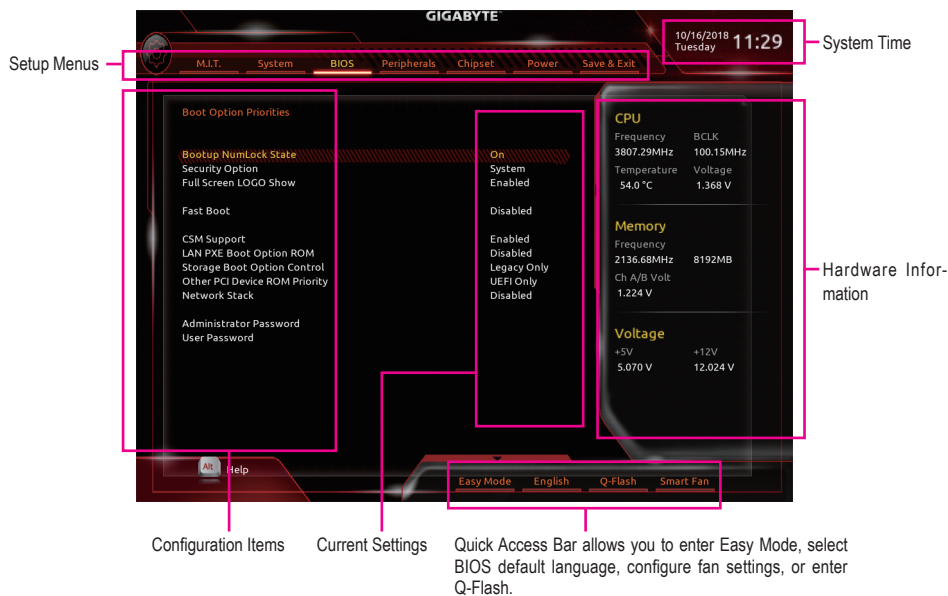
GIGABYTE

Setup Menus

M.I.T. System BIOS Peripherals Chipset Power Save & Exit

10/16/2018 Tuesday 11:29

System Time

Boot Option Priorities

Bootup NumLock State On
Security Option System
Full Screen LOGO Show Enabled

Fast Boot Disabled

CSM Support Enabled
LAN PXE Boot Option ROM Disabled
Storage Boot Option Control Legacy Only
Other PCI Device ROM Priority UEFI Only
Network Stack Disabled

Administrator Password
User Password

CPU
Frequency BCLK
3807.29MHz 100.15MHz
Temperature Voltage
54.0 °C 1.368 V

Memory
Frequency
2136.68MHz 8192MB
Ch A/B Volt
1.224 V

Voltage
+5V +12V
5.070 V 12.024 V

Hardware Information

Alt Help

Easy Mode English Q-Flash Smart Fan

Configuration Items

Current Settings

Quick Access Bar allows you to enter Easy Mode, select BIOS default language, configure fan settings, or enter Q-Flash.